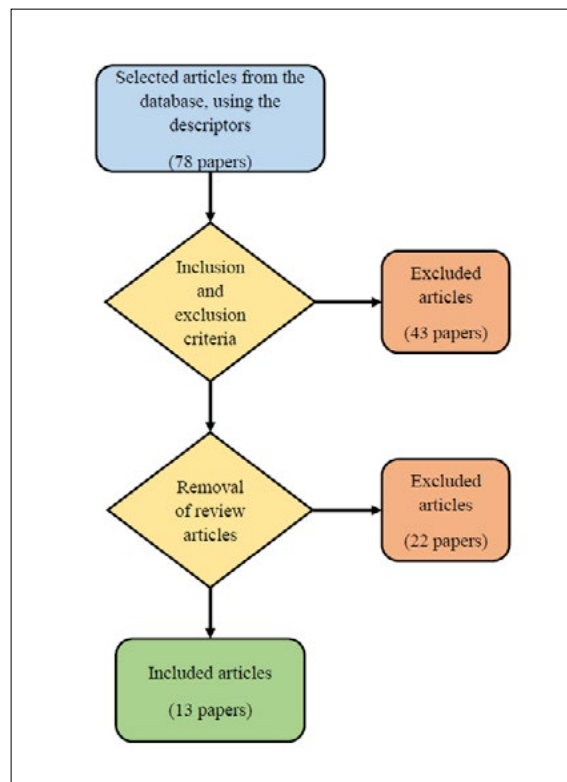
Selected articles from the database, using the descriptors

(78 papers)

Inclusion and exclusion criteria

Excluded articles

(43 papers)

Removal of review articles

Excluded articles

(22 papers)

Included articles

(13 papers)